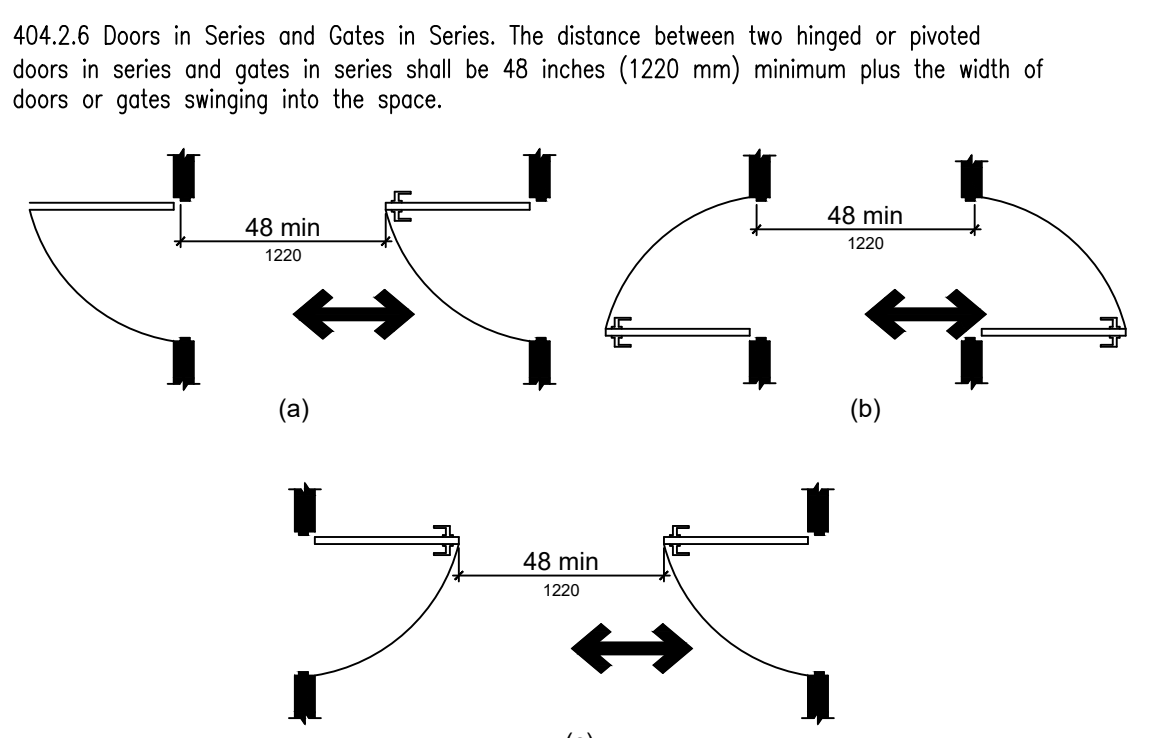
404.2.6 Doors in Series and Gates in Series. The distance between two hinged or pivoted doors in series and gates in series shall be 48 inches (1220 mm) minimum plus the width of doors or gates swinging into the space.

48 min
1220

(a)

48 min
1220

(b)

48 min
1220

(c)